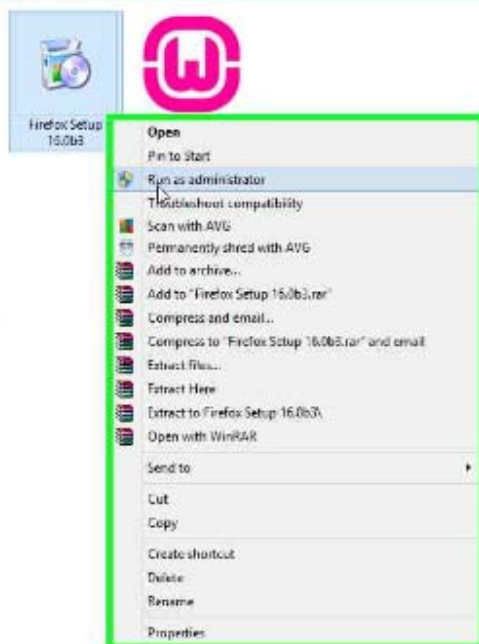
Firefox Setup 16.0b3

Open
Pin to Start
Run as administrator
Troubleshoot compatibility
Scan with AVG
Permanently shred with AVG
Add to archive...
Add to "Firefox Setup 16.0b3.rar"
Compress and email...
Compress to "Firefox Setup 16.0b3.rar" and email
Extract files...
Extract Here
Extract to Firefox Setup 16.0b3\
Open with WinRAR
Send to
Cut
Copy
Create shortcut
Delete
Rename
Properties